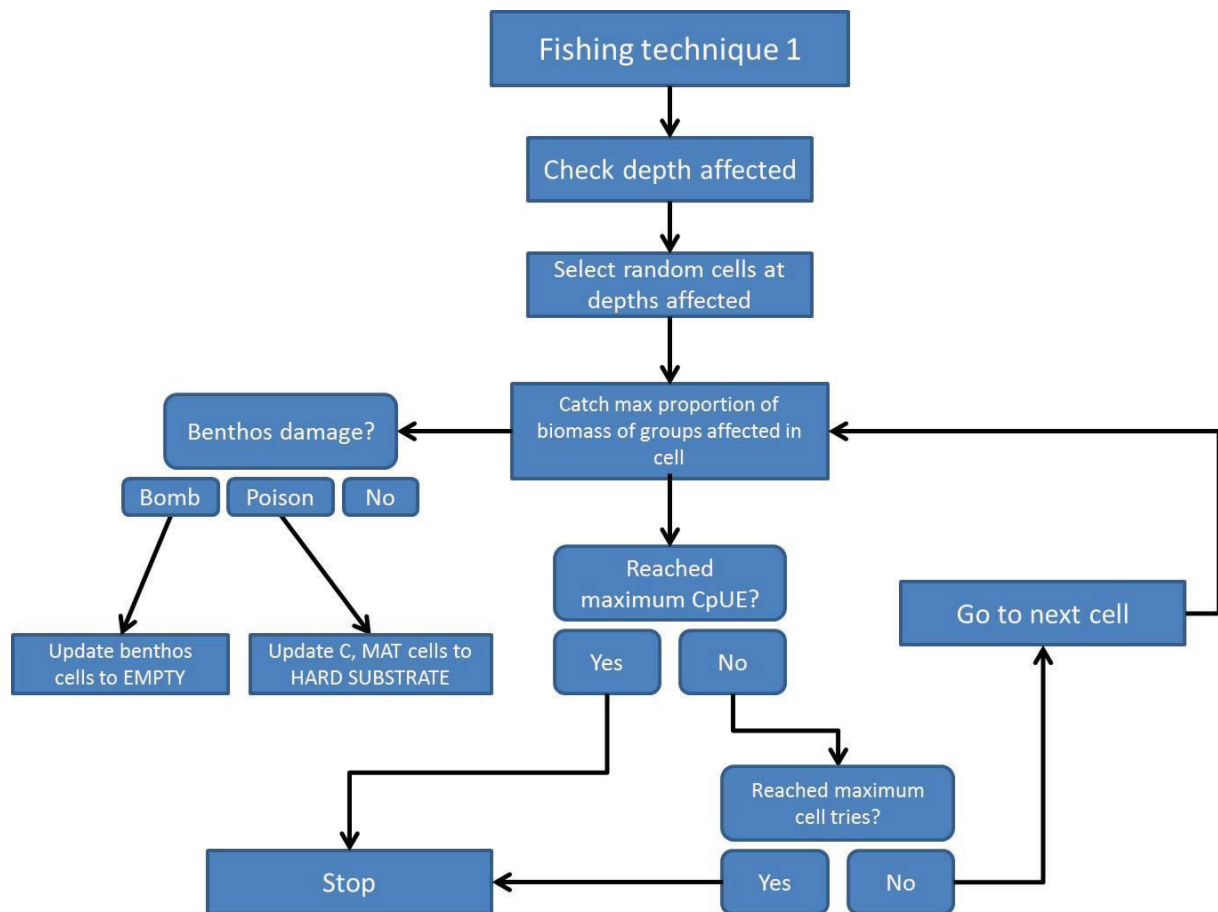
Fishing technique 1

Check depth affected

Select random cells at depths affected

Catch max proportion of biomass of groups affected in cell

Benthos damage?

Bomb

Poison

No

Update benthos cells to EMPTY

Update C, MAT cells to HARD SUBSTRATE

Reached maximum CpUE?

Yes

No

Go to next cell

Reached maximum cell tries?

Stop

Yes

No